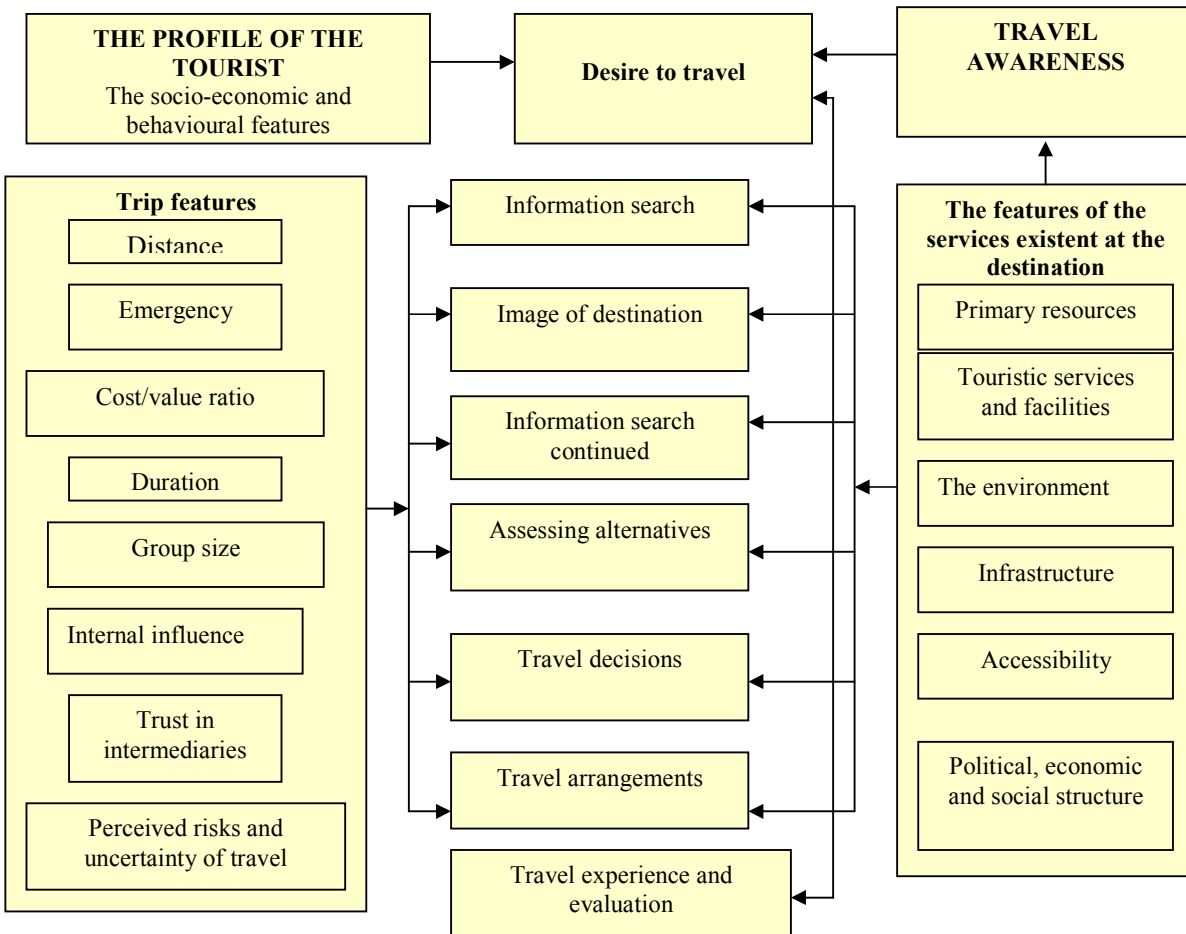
THE PROFILE OF THE TOURIST
The socio-economic and behavioural features

Desire to travel

TRAVEL AWARENESS

Trip features

Distance

Emergency

Cost/value ratio

Duration

Group size

Internal influence

Trust in intermediaries

Perceived risks and uncertainty of travel

Information search

Image of destination

Information search continued

Assessing alternatives

Travel decisions

Travel arrangements

Travel experience and evaluation

The features of the services existent at the destination

Primary resources

Touristic services and facilities

The environment

Infrastructure

Accessibility

Political, economic and social structure